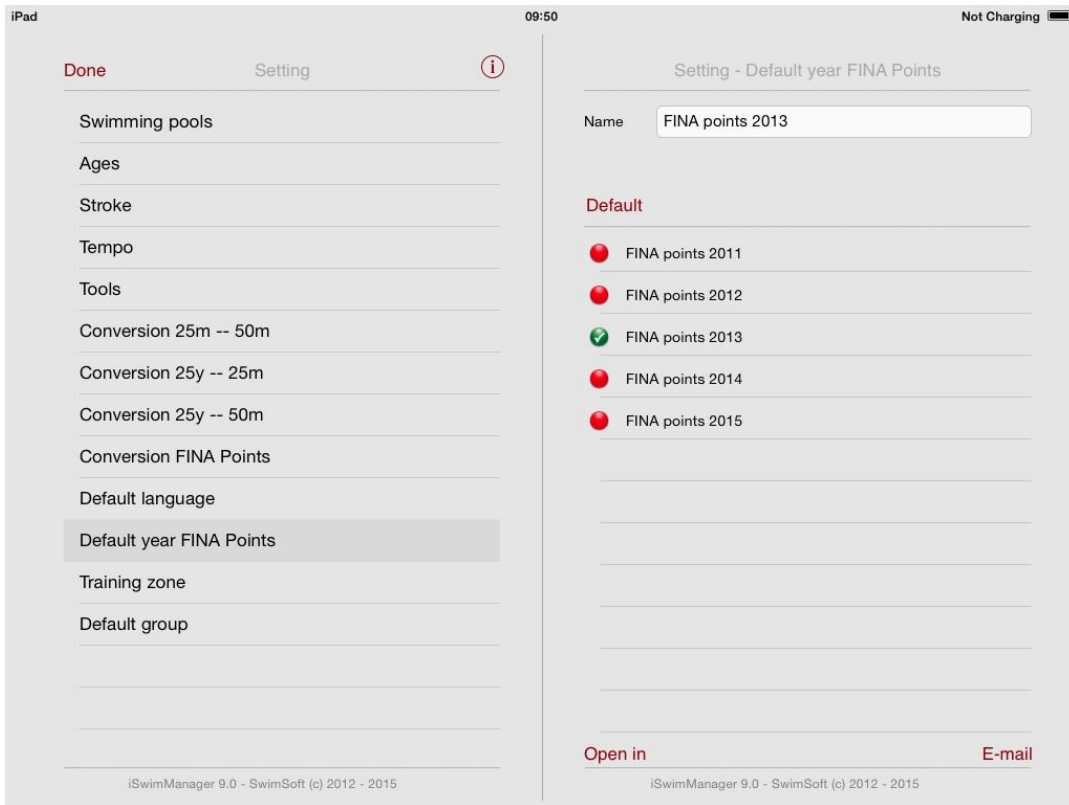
iPad
09:50
Not Charging

Done
Setting
ⓘ

Swimming pools
Ages
Stroke
Tempo
Tools
Conversion 25m -- 50m
Conversion 25y -- 25m
Conversion 25y -- 50m
Conversion FINA Points
Default language
Default year FINA Points
Training zone
Default group

iSwimManager 9.0 - SwimSoft (c) 2012 - 2015

Setting - Default year FINA Points

Name
FINA points 2013

Default
FINA points 2011
FINA points 2012
FINA points 2013
FINA points 2014
FINA points 2015

Open in
E-mail

iSwimManager 9.0 - SwimSoft (c) 2012 - 2015